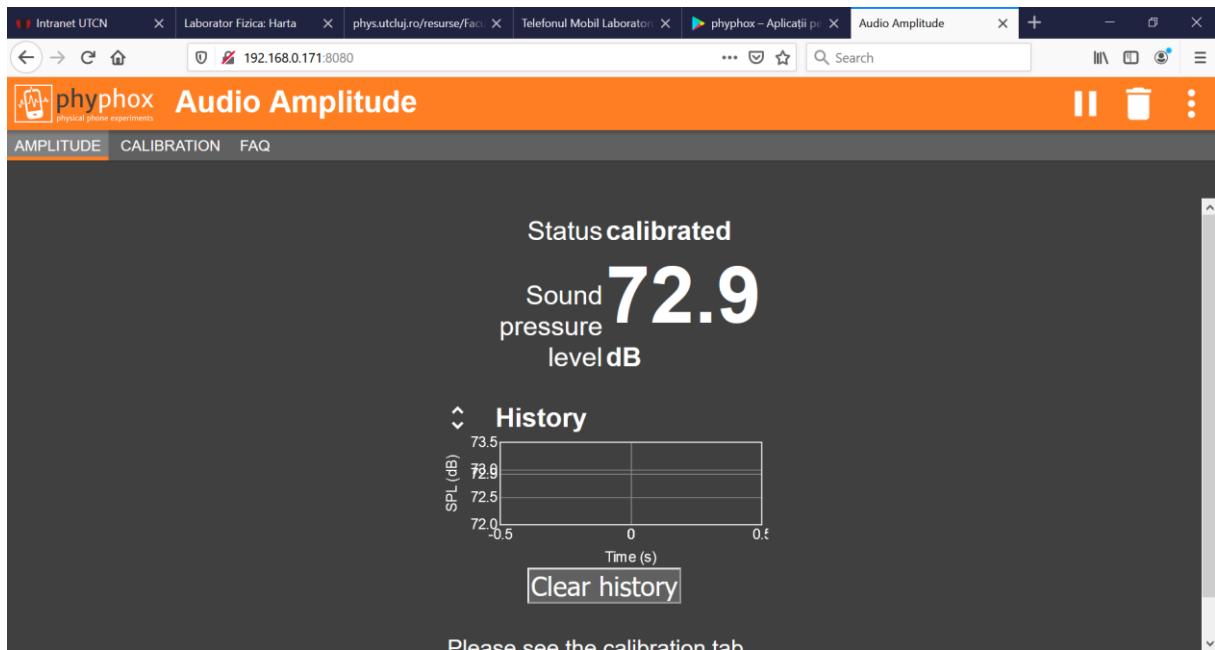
Intranet UTCN
Laborator Fizica: Harta
phys.utcluj.ro/resurse/Facu
Telefonul Mobil Laborator
phyphox – Aplicații pe
Audio Amplitude

192.168.0.171:8080
Search

phyphox
physical phone experiments
Audio Amplitude

AMPLITUDE CALIBRATION FAQ

Status calibrated

Sound pressure level 72.9 dB

History

73.5
73.0
72.9
72.5
72.0
-0.5
0
0.5
SPL (dB)
Time (s)

Clear history

Please see the calibration tab